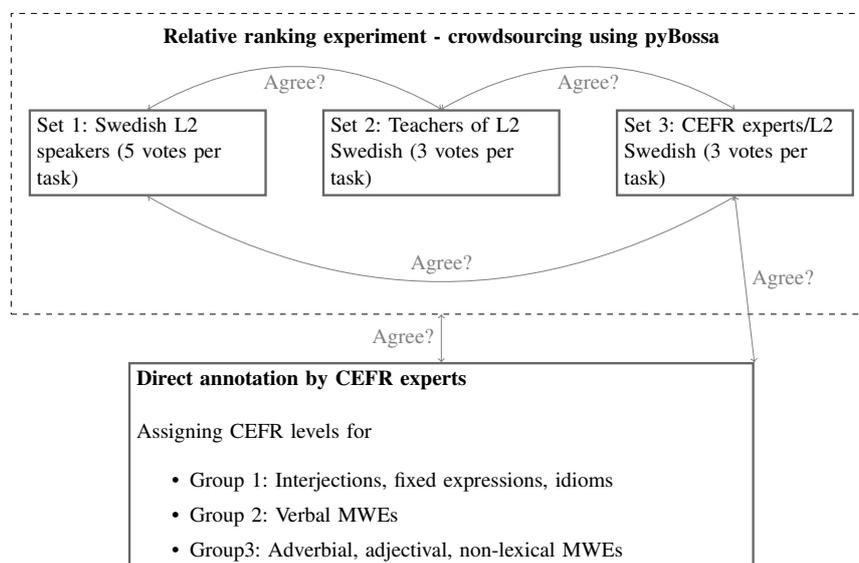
Relative ranking experiment - crowdsourcing using pyBossa

Agree?

Agree?

Set 1: Swedish L2 speakers (5 votes per task)

Set 2: Teachers of L2 Swedish (3 votes per task)

Set 3: CEFR experts/L2 Swedish (3 votes per task)

Agree?

Agree?

Agree?

Direct annotation by CEFR experts

Assigning CEFR levels for

• Group 1: Interjections, fixed expressions, idioms
• Group 2: Verbal MWEs
• Group3: Adverbial, adjectival, non-lexical MWEs